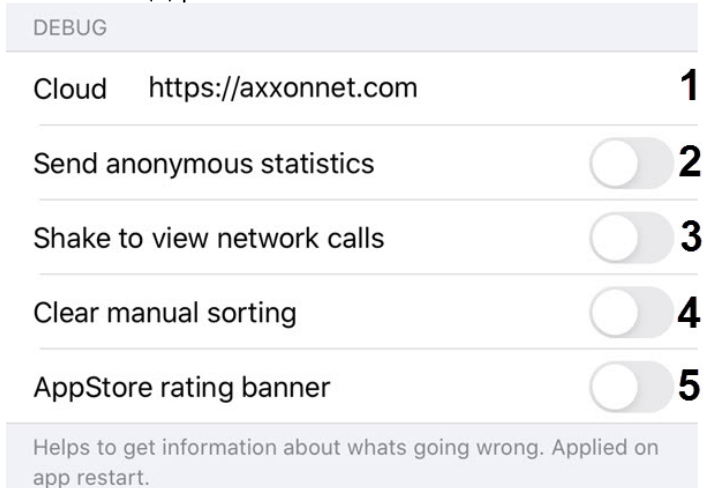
DEBUG

Cloud https://axxonnet.com 1

Send anonymous statistics 2

Shake to view network calls 3

Clear manual sorting 4

AppStore rating banner 5

Helps to get information about whats going wrong. Applied on app restart.